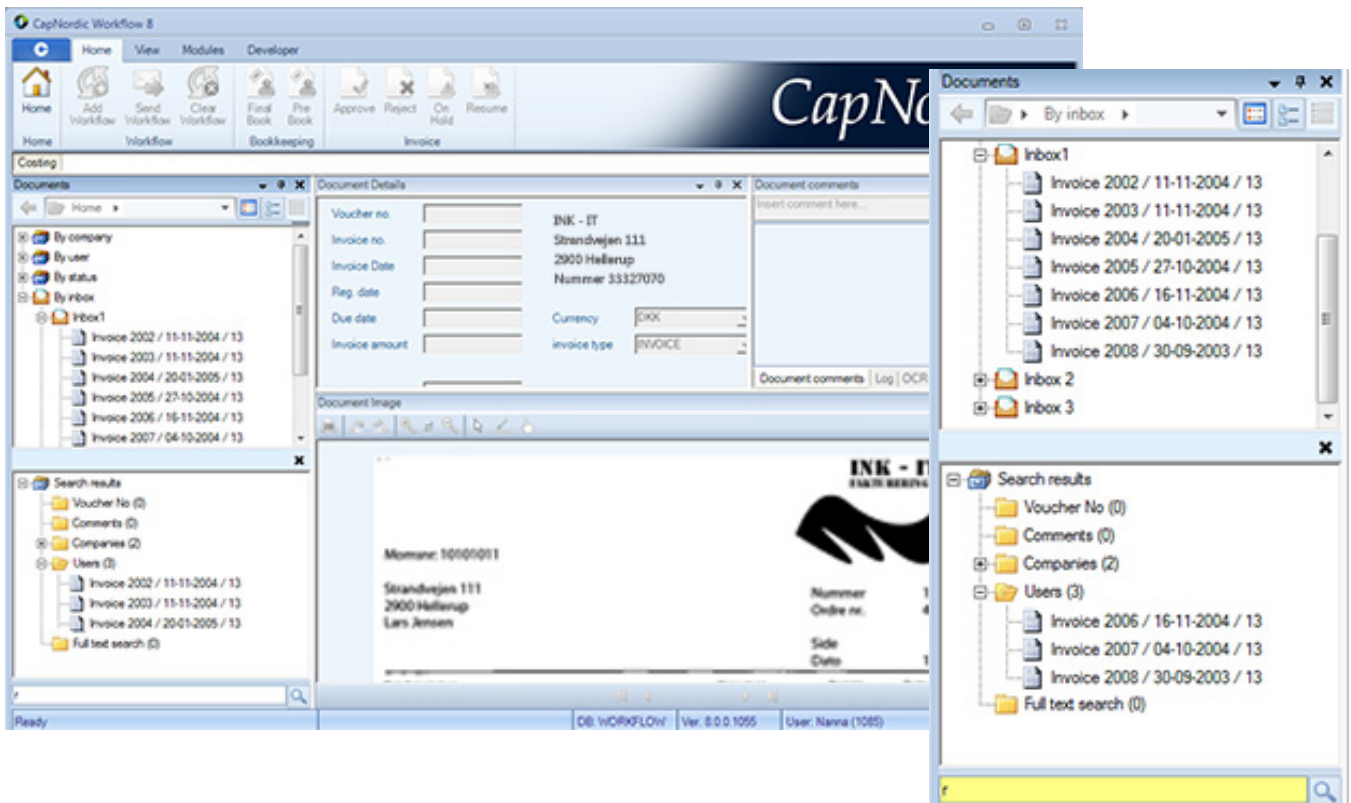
CapNordic Workflow 8

Home View Modules Developer

Home
Home

Add Workflow Send Workflow Clear Workflow
Workflow

Final Book Pre Book
Bookkeeping

Approve Reject On Hold Resume
Invoice

CapNo

Costing

Documents

Home

By company
By user
By status
By inbox
Inbox1
Invoice 2002 / 11-11-2004 / 13
Invoice 2003 / 11-11-2004 / 13
Invoice 2004 / 20-01-2005 / 13
Invoice 2005 / 27-10-2004 / 13
Invoice 2006 / 16-11-2004 / 13
Invoice 2007 / 04-10-2004 / 13

Search results
Voucher No (0)
Comments (0)
Companies (2)
Users (3)
Invoice 2002 / 11-11-2004 / 13
Invoice 2003 / 11-11-2004 / 13
Invoice 2004 / 20-01-2005 / 13
Full text search (0)

f

Document Details

Voucher no.
Invoice no.
Invoice Date
Reg. date
Due date
Invoice amount

INK - IT
Strandvejen 111
2900 Hellerup
Nummer 33327070

Currency DKK
invoice type INVOICE

Document comments
Insert comment here...

Document comments Log OCR

Document Image

INK - IT

Momsnr: 10101011

Strandvejen 111
2900 Hellerup
Lars Jensen

Nummer
Ordre nr.

Side
Dato

Ready
DB: WORKFLOW
Ver. 8.0.0.1055
User: Nanna (1085)

Documents

By inbox

Inbox1
Invoice 2002 / 11-11-2004 / 13
Invoice 2003 / 11-11-2004 / 13
Invoice 2004 / 20-01-2005 / 13
Invoice 2005 / 27-10-2004 / 13
Invoice 2006 / 16-11-2004 / 13
Invoice 2007 / 04-10-2004 / 13
Invoice 2008 / 30-09-2003 / 13
Inbox 2
Inbox 3

Search results
Voucher No (0)
Comments (0)
Companies (2)
Users (3)
Invoice 2006 / 16-11-2004 / 13
Invoice 2007 / 04-10-2004 / 13
Invoice 2008 / 30-09-2003 / 13
Full text search (0)

f